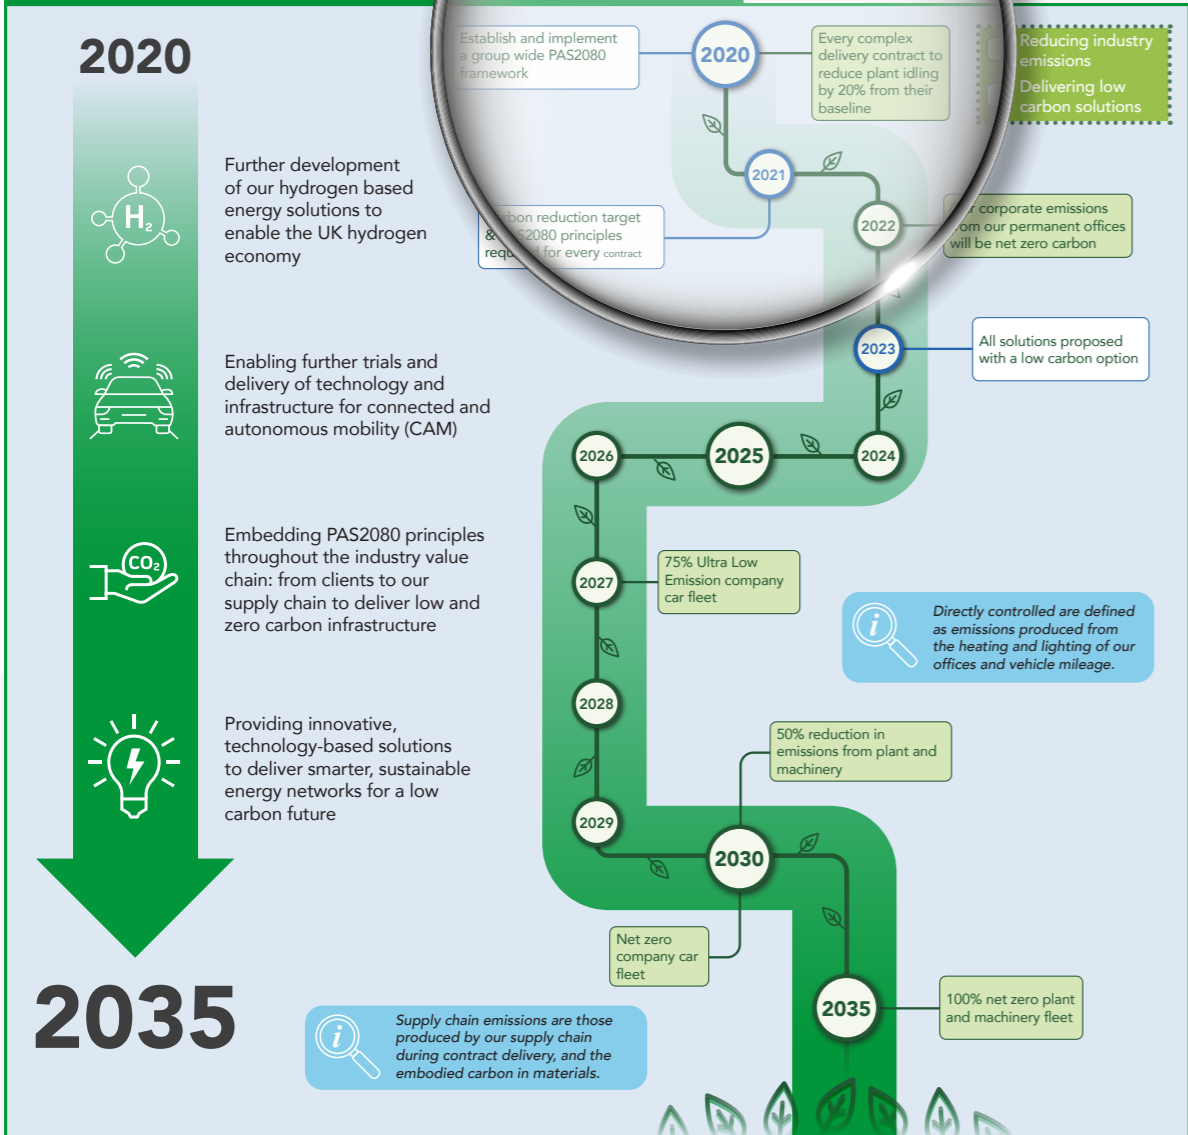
2020

Further development of our hydrogen based energy solutions to enable the UK hydrogen economy

$H_2$

Enabling further trials and delivery of technology and infrastructure for connected and autonomous mobility (CAM)

Embedding PAS2080 principles throughout the industry value chain: from clients to our supply chain to deliver low and zero carbon infrastructure

$CO_2$

Providing innovative, technology-based solutions to deliver smarter, sustainable energy networks for a low carbon future

2035

Establish and implement a group wide PAS2080 framework

2020

Every complex delivery contract to reduce plant idling by 20% from their baseline

Reducing industry emissions

Delivering low carbon solutions

2021

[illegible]bon reduction target & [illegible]S2080 principles req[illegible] for every contract

2022

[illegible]r corporate emissions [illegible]om our permanent offices will be net zero carbon

2023

All solutions proposed with a low carbon option

2026

2025

2024

2027

75% Ultra Low Emission company car fleet

Directly controlled are defined as emissions produced from the heating and lighting of our offices and vehicle mileage.

2028

50% reduction in emissions from plant and machinery

2029

2030

Net zero company car fleet

2035

100% net zero plant and machinery fleet

Supply chain emissions are those produced by our supply chain during contract delivery, and the embodied carbon in materials.